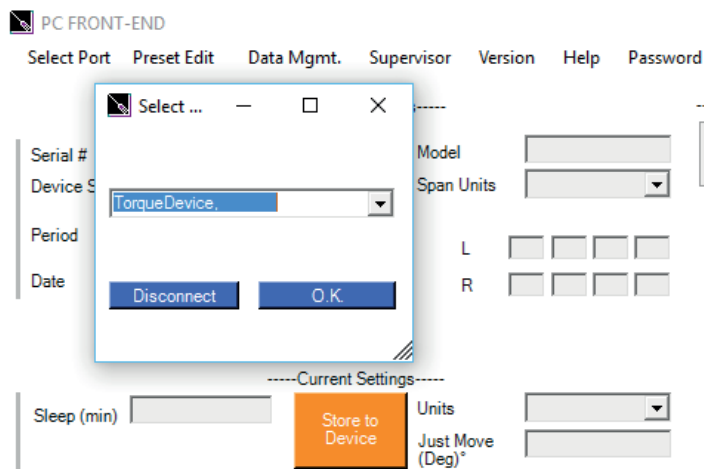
PC FRONT-END

Select Port Preset Edit Data Mgmt. Supervisor Version Help Password

Select ...

TorqueDevice,

Disconnect O.K.

s-----

Serial #

Device S

Period

Date

Model

Span Units

L

R

-----Current Settings-----

Sleep (min)

Store to Device

Units

Just Move (Deg)°